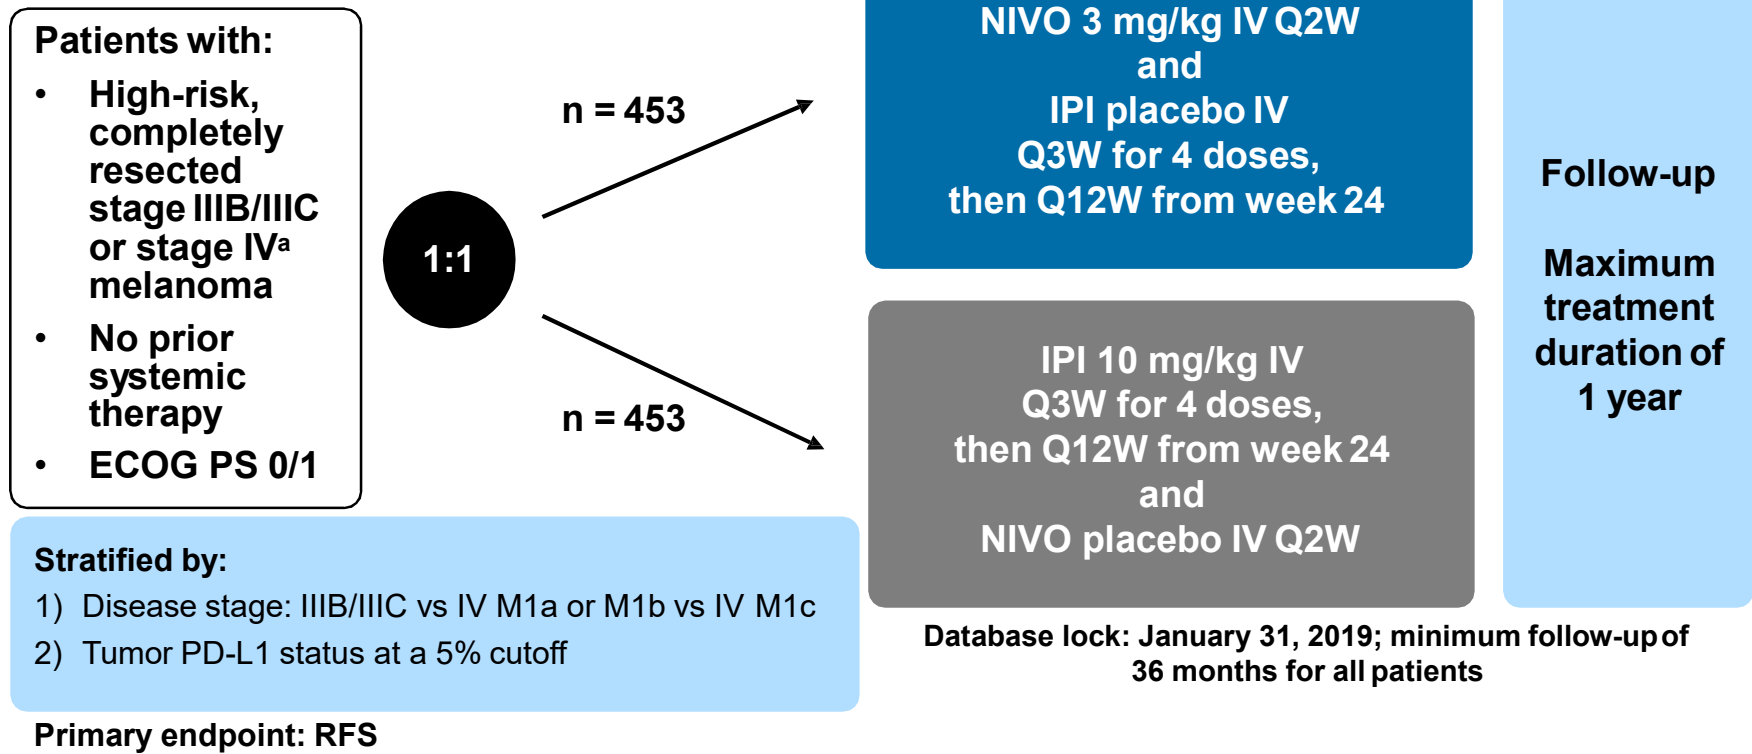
Patients with:

- High-risk, completely resected stage IIIB/IIIC or stage IV$^{a}$ melanoma
- No prior systemic therapy
- ECOG PS 0/1

1:1

n = 453

n = 453

NIVO 3 mg/kg IV Q2W
and
IPI placebo IV
Q3W for 4 doses,
then Q12W from week 24

IPI 10 mg/kg IV
Q3W for 4 doses,
then Q12W from week 24
and
NIVO placebo IV Q2W

Follow-up

Maximum treatment duration of 1 year

Stratified by:
1) Disease stage: IIIB/IIIC vs IV M1a or M1b vs IV M1c
2) Tumor PD-L1 status at a 5% cutoff

Database lock: January 31, 2019; minimum follow-up of 36 months for all patients

Primary endpoint: RFS